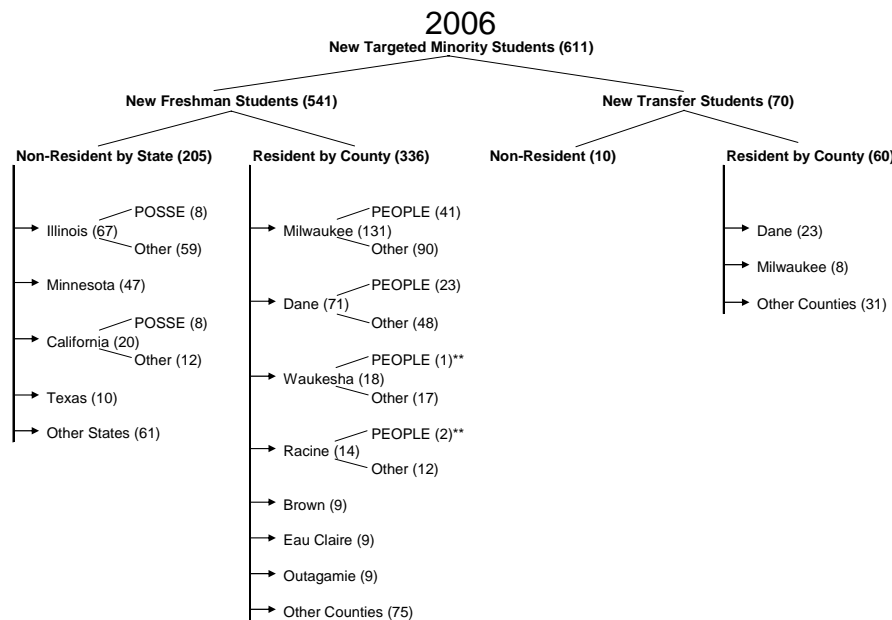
2006
New Targeted Minority Students (611)

New Freshman Students (541)

New Transfer Students (70)

Non-Resident by State (205)

Illinois (67)
POSSE (8)
Other (59)

Minnesota (47)

California (20)
POSSE (8)
Other (12)

Texas (10)

Other States (61)

Resident by County (336)

Milwaukee (131)
PEOPLE (41)
Other (90)

Dane (71)
PEOPLE (23)
Other (48)

Waukesha (18)
PEOPLE (1)**
Other (17)

Racine (14)
PEOPLE (2)**
Other (12)

Brown (9)

Eau Claire (9)

Outagamie (9)

Other Counties (75)

Non-Resident (10)

Resident by County (60)

Dane (23)

Milwaukee (8)

Other Counties (31)